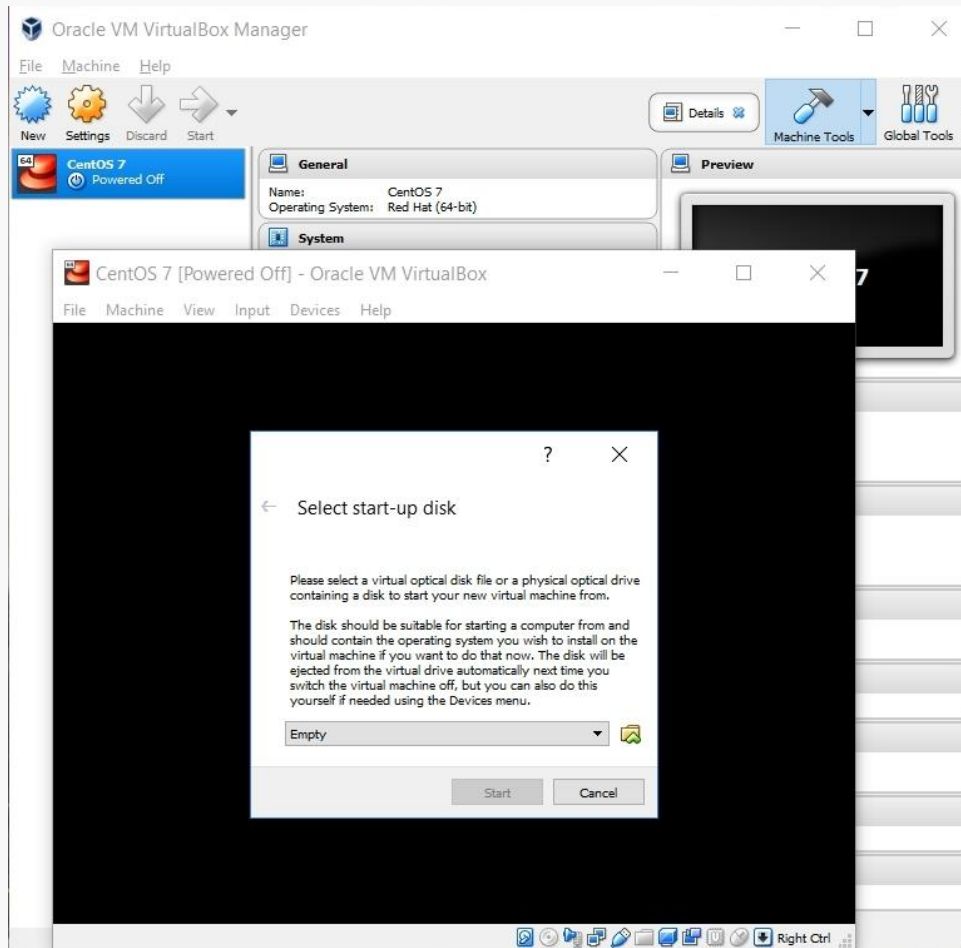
Oracle VM VirtualBox Manager

File Machine Help

New Settings Discard Start

Details

Machine Tools

Global Tools

CentOS 7
Powered Off

General

Name: CentOS 7
Operating System: Red Hat (64-bit)

System

Preview

CentOS 7 [Powered Off] - Oracle VM VirtualBox

File Machine View Input Devices Help

?

Select start-up disk

Please select a virtual optical disk file or a physical optical drive containing a disk to start your new virtual machine from.

The disk should be suitable for starting a computer from and should contain the operating system you wish to install on the virtual machine if you want to do that now. The disk will be ejected from the virtual drive automatically next time you switch the virtual machine off, but you can also do this yourself if needed using the Devices menu.

Empty

Start Cancel

Right Ctrl